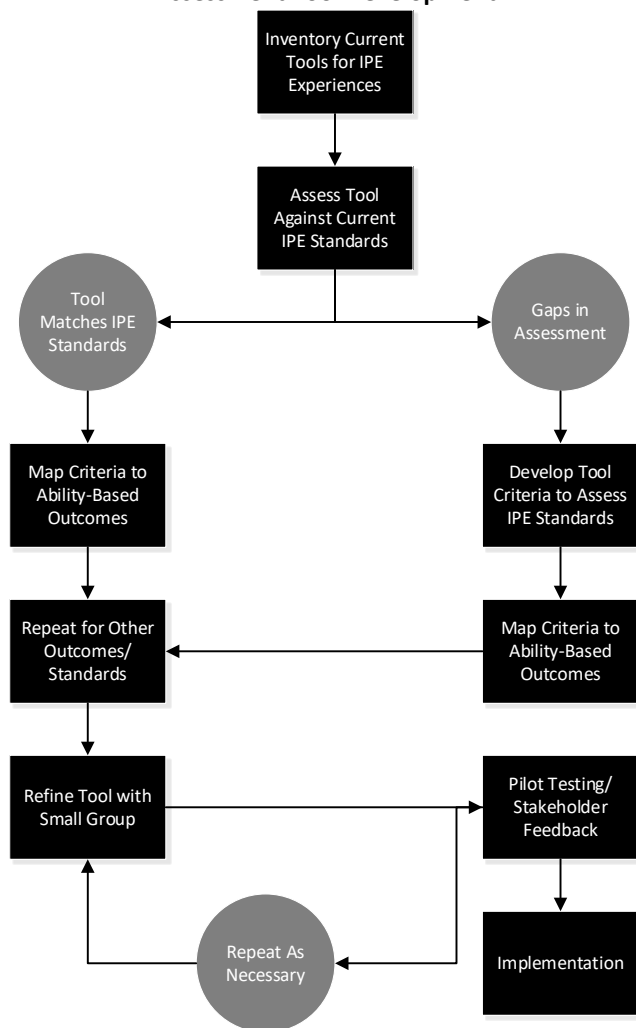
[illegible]

Inventory Current Tools for IPE Experiences

Assess Tool Against Current IPE Standards

Tool Matches IPE Standards

Gaps in Assessment

Map Criteria to Ability-Based Outcomes

Develop Tool Criteria to Assess IPE Standards

Repeat for Other Outcomes/ Standards

Map Criteria to Ability-Based Outcomes

Refine Tool with Small Group

Pilot Testing/ Stakeholder Feedback

Repeat As Necessary

Implementation